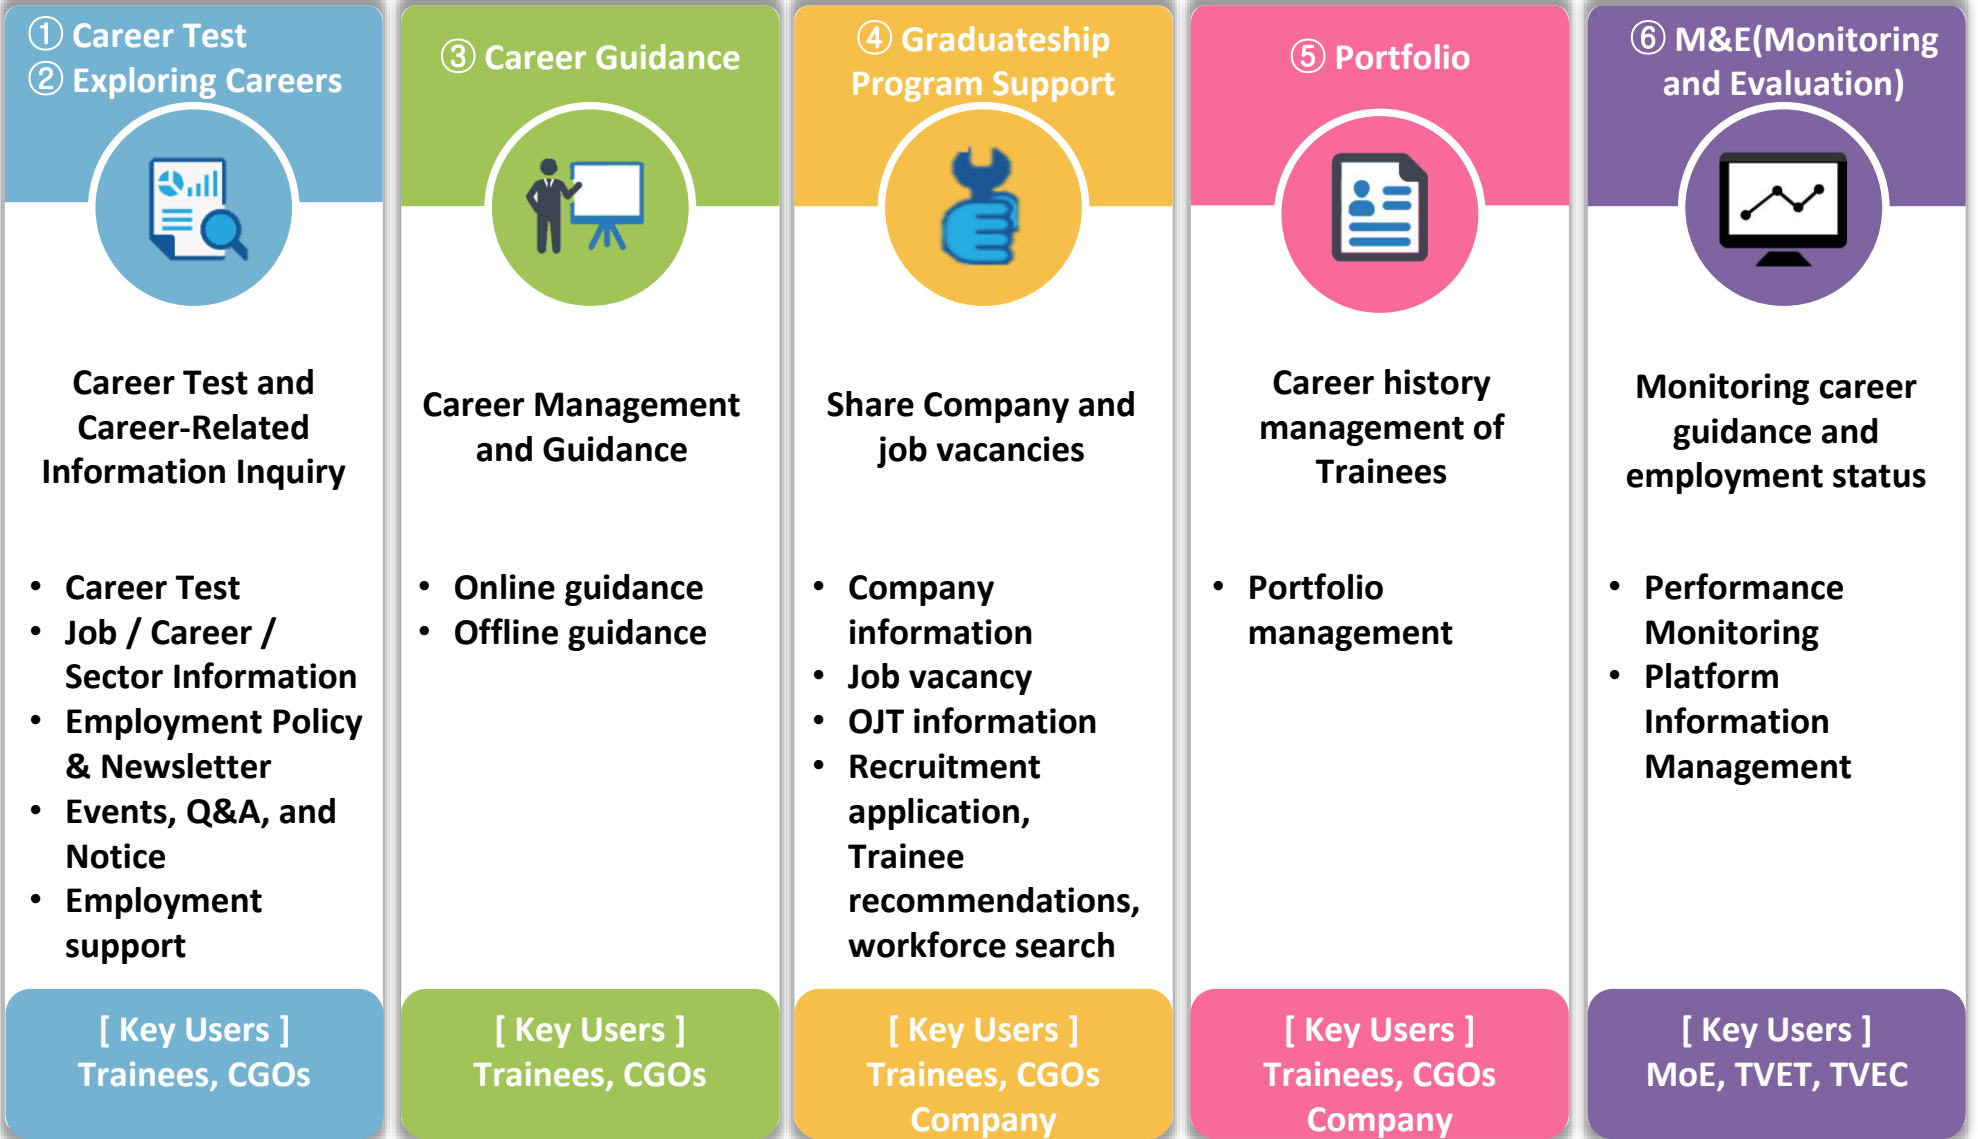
① Career Test
② Exploring Careers

Career Test and Career-Related Information Inquiry

• Career Test
• Job / Career / Sector Information
• Employment Policy & Newsletter
• Events, Q&A, and Notice
• Employment support

[ Key Users ]
Trainees, CGOs

③ Career Guidance

Career Management and Guidance

• Online guidance
• Offline guidance

[ Key Users ]
Trainees, CGOs

④ Graduateship Program Support

Share Company and job vacancies

• Company information
• Job vacancy
• OJT information
• Recruitment application, Trainee recommendations, workforce search

[ Key Users ]
Trainees, CGOs
Company

⑤ Portfolio

Career history management of Trainees

• Portfolio management

[ Key Users ]
Trainees, CGOs
Company

⑥ M&E(Monitoring and Evaluation)

Monitoring career guidance and employment status

• Performance Monitoring
• Platform Information Management

[ Key Users ]
MoE, TVET, TVEC